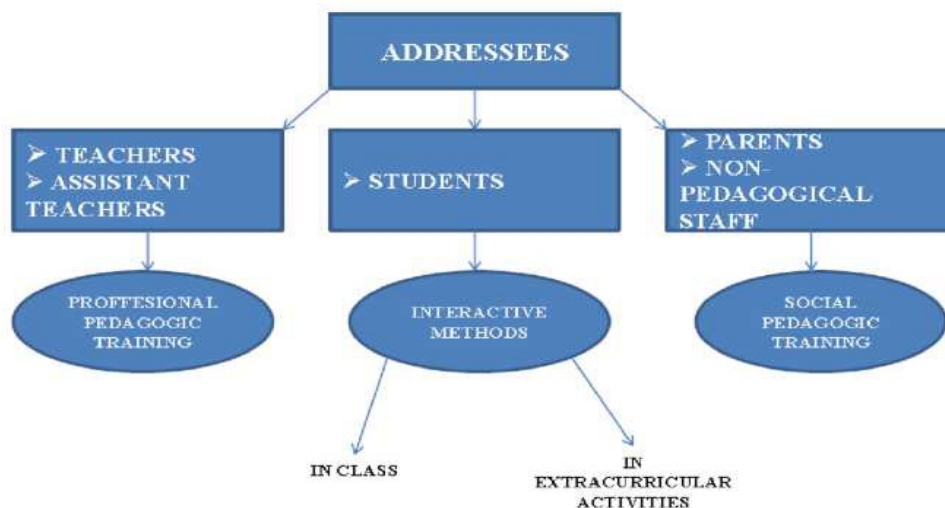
ADDRESSEES

➢ TEACHERS
➢ ASSISTANT TEACHERS

➢ STUDENTS

➢ PARENTS
➢ NON-PEDAGOGICAL STAFF

PROFFESIONAL PEDAGOGIC TRAINING

INTERACTIVE METHODS

SOCIAL PEDAGOGIC TRAINING

IN CLASS

IN EXTRACURRICULAR ACTIVITIES